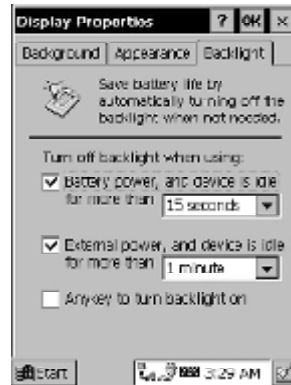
Display Properties ? OK ×

Background Appearance Backlight

Save battery life by automatically turning off the backlight when not needed.

Turn off backlight when using:

Battery power, and device is idle for more than 15 seconds

External power, and device is idle for more than 1 minute

Any key to turn backlight on

Start 3:29 AM